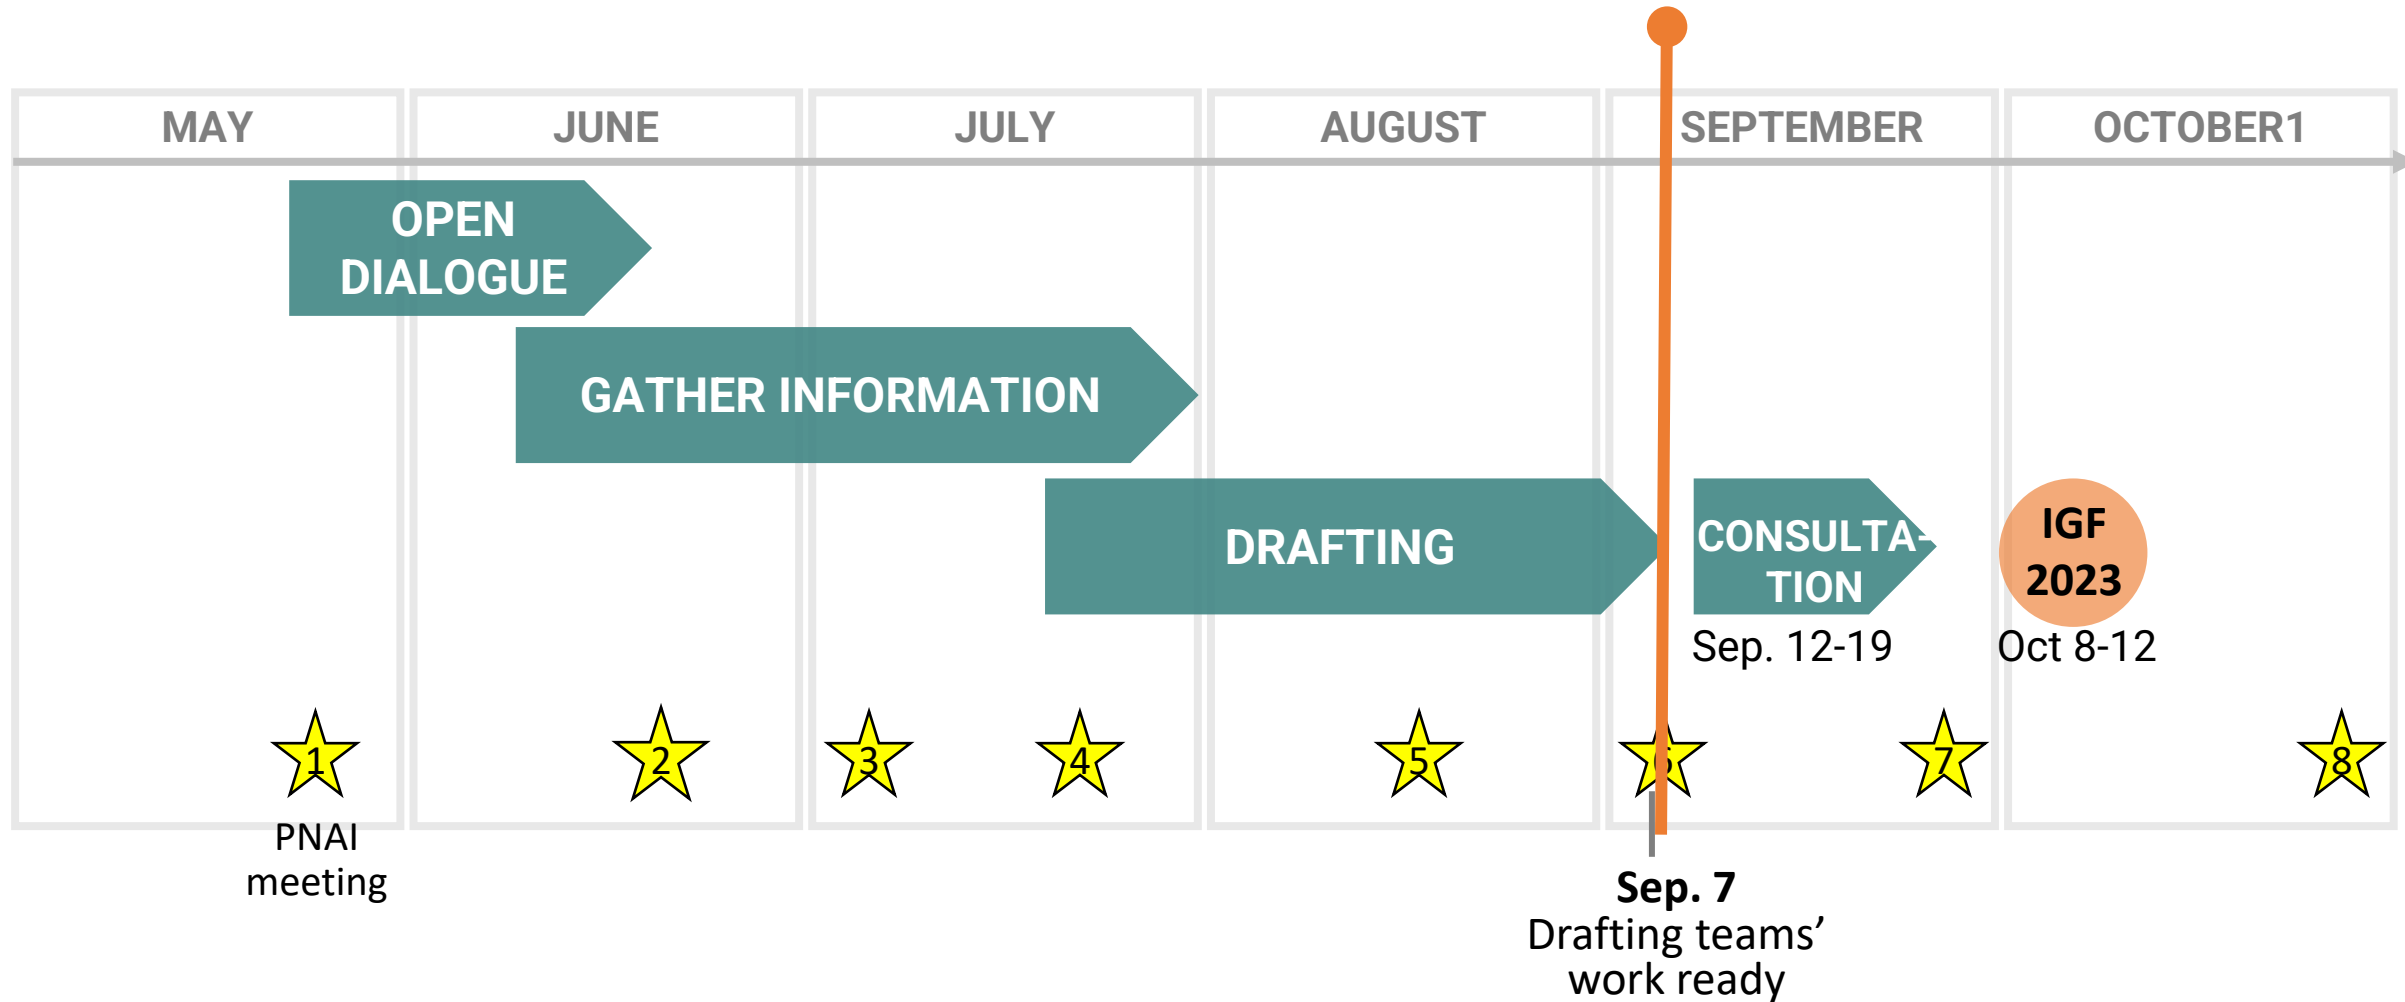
MAY

JUNE

JULY

AUGUST

SEPTEMBER

OCTOBER1

OPEN DIALOGUE

GATHER INFORMATION

DRAFTING

CONSULTA-TION

Sep. 12-19

IGF 2023

Oct 8-12

1

PNAI meeting

2

3

4

5

6

7

8

Sep. 7

Drafting teams' work ready